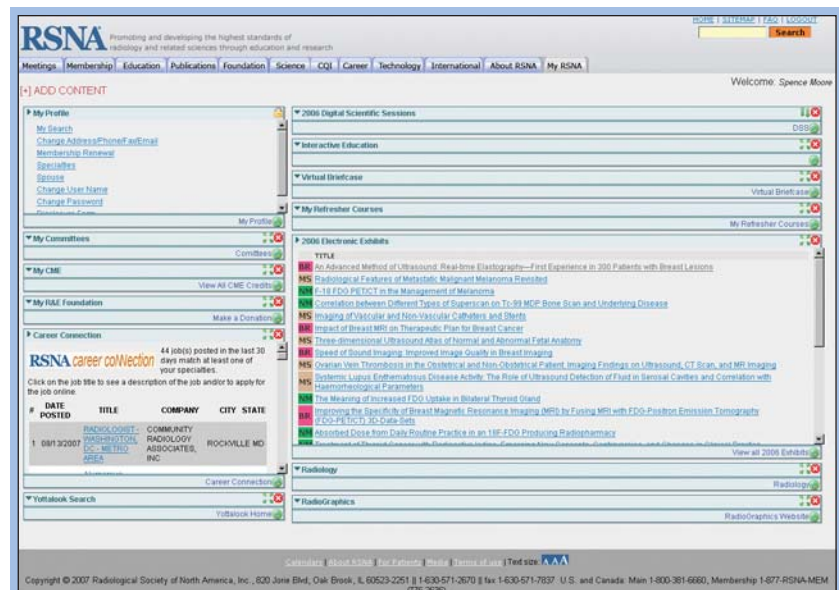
RSNA Promoting and developing the highest standards of radiology and related sciences through education and research

HOME | SITEMAP | FAQ | LOGOUT

Search

Meetings | Membership | Education | Publications | Foundation | Science | CQI | Career | Technology | International | About RSNA | My RSNA

[+] ADD CONTENT

Welcome: Spence Moore

My Profile

My Search
Change Address/Phone/Fax/Email
Membership Renewal
Specialties
Spouse
Change User Name
Change Password
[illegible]

My Profile

My Committees

Committees

My CME

View All CME Credits

My R&E Foundation

Make a Donation

Career Connection

RSNA career coNNection 44 job(s) posted in the last 30 days match at least one of your specialties.

Click on the job title to see a description of the job and/or to apply for the job online.

| # | DATE POSTED | TITLE | COMPANY | CITY | STATE |
|---|---|---|---|---|---|
| 1 | 08/13/2007 | RADIOLOGIST - WASHINGTON, DC - METRO AREA | COMMUNITY RADIOLOGY ASSOCIATES, INC | ROCKVILLE | MD |

Career Connection

Yottalook Search

Yottalook Home

2006 Digital Scientific Sessions

DSS

Interactive Education

Virtual Briefcase

Virtual Briefcase

My Refresher Courses

My Refresher Courses

2006 Electronic Exhibits

TITLE

BR An Advanced Method of Ultrasound: Real-time Elastography—First Experience in 300 Patients with Breast Lesions
MS Radiological Features of Metastatic Malignant Melanoma Revisited
NM F-18 FDG PET/CT in the Management of Melanoma
NM Correlation between Different Types of Superscan on Tc-99 MDP Bone Scan and Underlying Disease
MS Imaging of Vascular and Non-Vascular Catheters and Stents
BR Impact of Breast MRI on Therapeutic Plan for Breast Cancer
MS Three-dimensional Ultrasound Atlas of Normal and Abnormal Fetal Anatomy
BR Speed of Sound Imaging: Improved Image Quality in Breast Imaging
MS Ovarian Vein Thrombosis in the Obstetrical and Non-Obstetrical Patient: Imaging Findings on Ultrasound, CT Scan, and MR Imaging
MS Systemic Lupus Erythematosus Disease Activity: The Role of Ultrasound Detection of Fluid in Serosal Cavities and Correlation with Haemorheological Parameters
NM The Meaning of Increased FDG Uptake in Bilateral Thyroid Gland
BR Improving the Specificity of Breast Magnetic Resonance Imaging (MRI) by Fusing MRI with FDG-Positron Emission Tomography (FDG-PET/CT) 3D-Data-Sets
NM Absorbed Dose from Daily Routine Practice in an 18F-FDG Producing Radiopharmacy
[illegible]

View all 2006 Exhibits

Radiology

Radiology

RadioGraphics

RadioGraphics Website

Calendars | About RSNA | For Patients | Media | Terms of use | Text size: A A A

Copyright © 2007 Radiological Society of North America, Inc., 820 Jorie Blvd, Oak Brook, IL 60523-2251 || 1-630-571-2670 || fax 1-630-571-7837 U.S. and Canada: Main 1-800-381-6660, Membership 1-877-RSNA-MEM (776-2636)